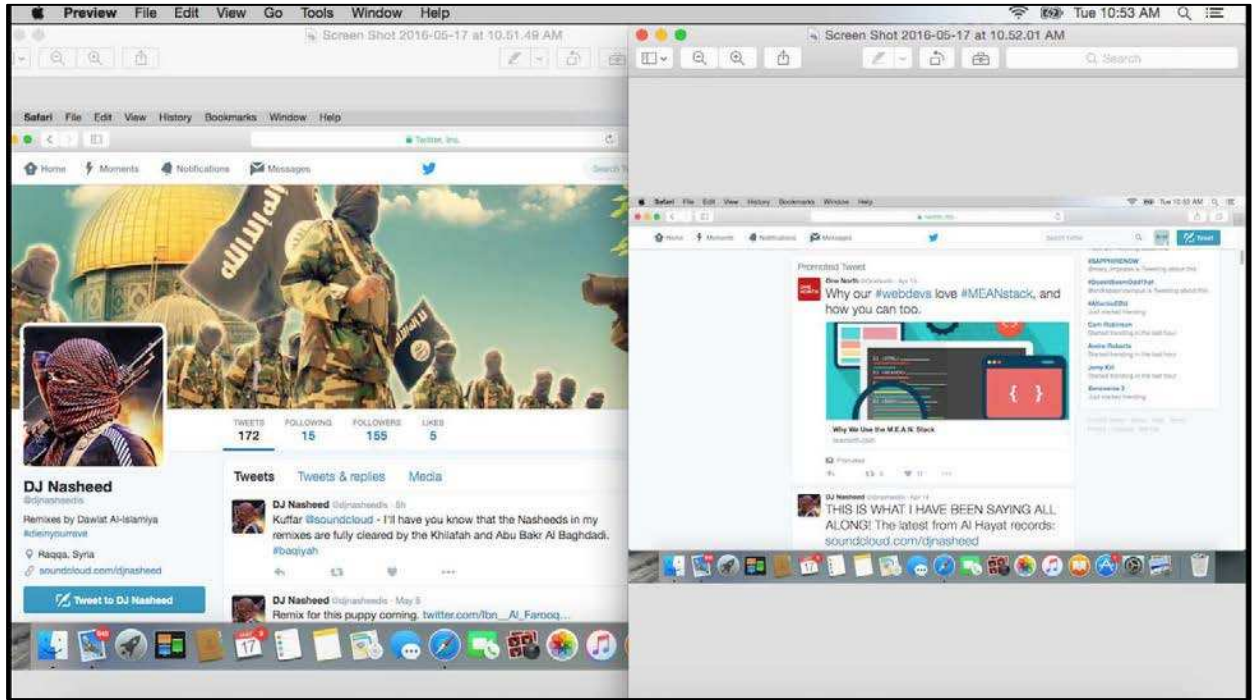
Preview File Edit View Go Tools Window Help

Tue 10:53 AM

Screen Shot 2016-05-17 at 10.51.49 AM

Screen Shot 2016-05-17 at 10.52.01 AM

Search

Safari File Edit View History Bookmarks Window Help

Twitter, Inc.

Home Moments Notifications Messages

TWEETS 172 FOLLOWING 15 FOLLOWERS 155 LIKES 5

DJ Nasheed
@djnasheedis

Remixes by Dawlat Al-Islamiya
#dieinyourrave

Raqqa, Syria
soundcloud.com/djnasheed

Tweet to DJ Nasheed

Tweets Tweets & replies Media

DJ Nasheed @djnasheedis · 5h
Kuffar @soundcloud - I'll have you know that the Nasheeds in my remixes are fully cleared by the Khilafah and Abu Bakr Al Baghdadi. #baqiyah

DJ Nasheed @djnasheedis · May 8
Remix for this puppy coming. twitter.com/Ibn__Al_Farooq...

Promoted Tweet
One North
Why our #webdevs love #MEANstack, and how you can too.

Why We Use the M.E.A.N. Stack

Promoted

#SAPPHIRENOW

DJ Nasheed @djnasheedis · Apr 14
THIS IS WHAT I HAVE BEEN SAYING ALL ALONG! The latest from Al Hayat records: soundcloud.com/djnasheed

Tweet